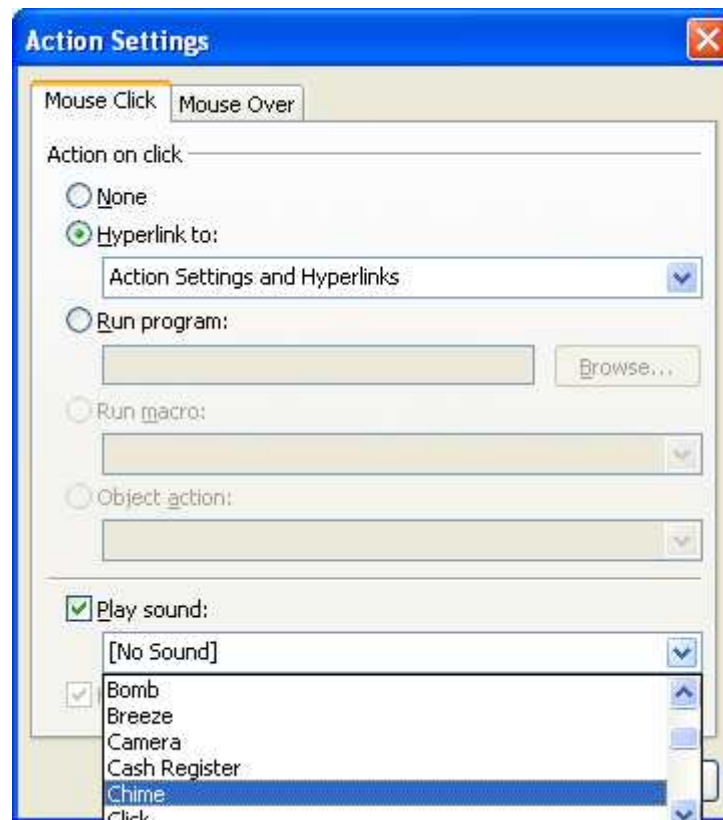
Action Settings

Mouse Click | Mouse Over

Action on click

None

Hyperlink to:

Action Settings and Hyperlinks

Run program:

Browse...

Run macro:

Object action:

Play sound:

[No Sound]

Bomb
Breeze
Camera
Cash Register
Chime
Click